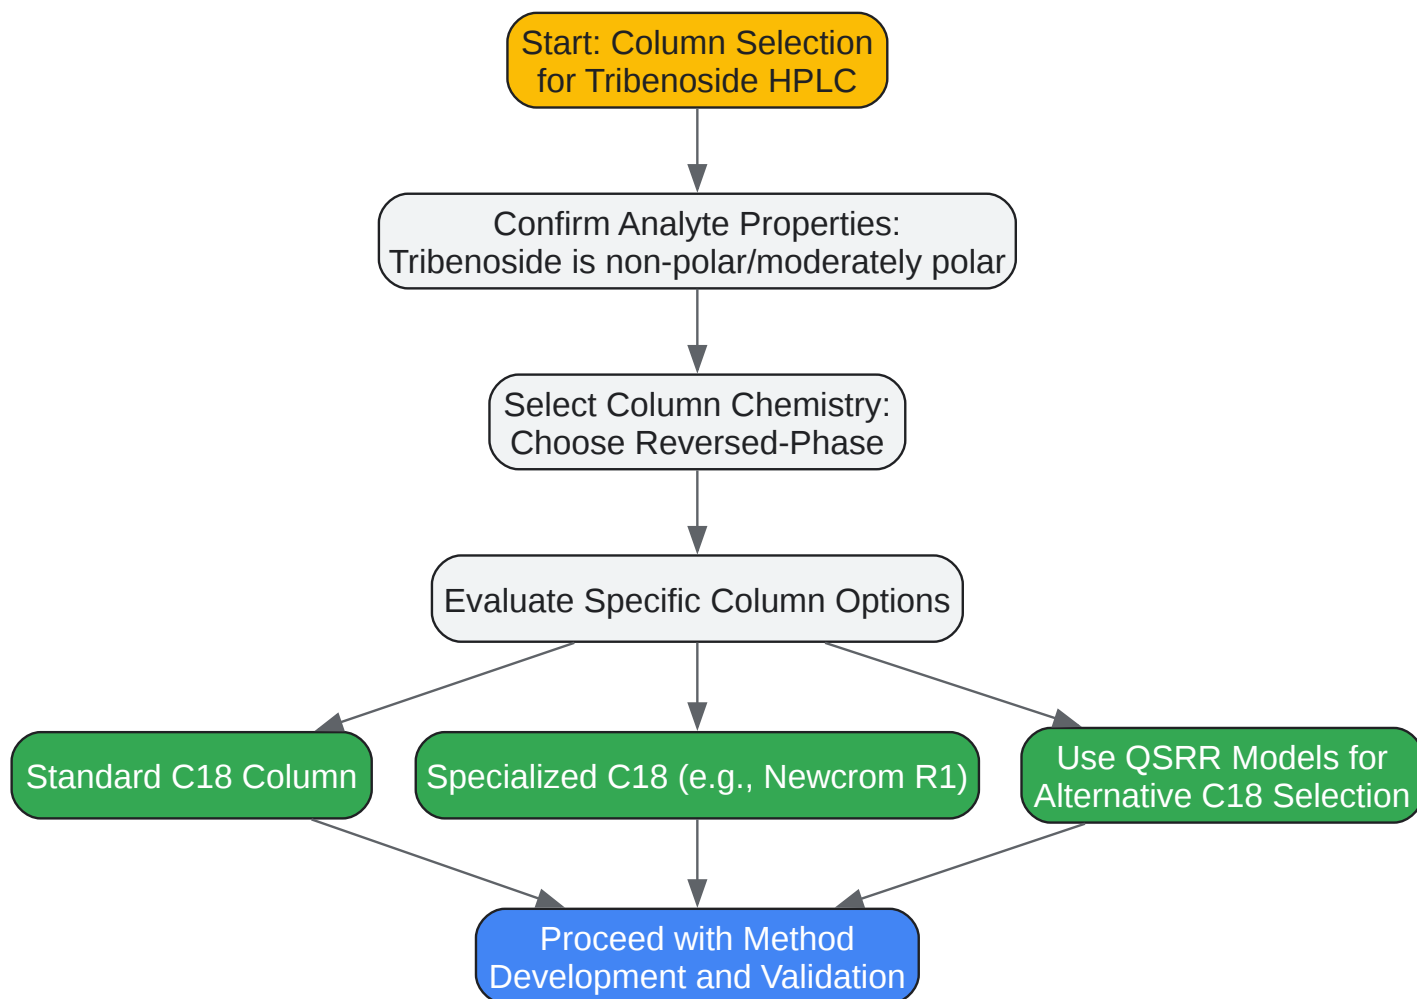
Start: Column Selection for Tribenoside HPLC

Confirm Analyte Properties: Tribenoside is non-polar/moderately polar

Select Column Chemistry: Choose Reversed-Phase

Evaluate Specific Column Options

Standard C18 Column

Specialized C18 (e.g., Newcrom R1)

Use QSRR Models for Alternative C18 Selection

Proceed with Method Development and Validation